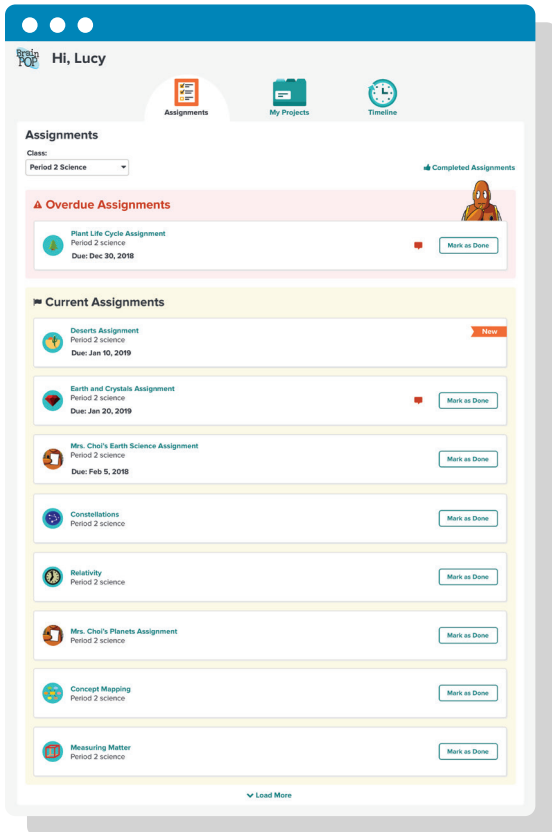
Brain POP

Hi, Lucy

Assignments
My Projects
Timeline

Assignments

Class:
Period 2 Science

Completed Assignments

Overdue Assignments

Plant Life Cycle Assignment
Period 2 science
Due: Dec 30, 2018
Mark as Done

Current Assignments

Deserts Assignment
Period 2 science
Due: Jan 10, 2019
New

Earth and Crystals Assignment
Period 2 science
Due: Jan 20, 2019
Mark as Done

Mrs. Choi's Earth Science Assignment
Period 2 science
Due: Feb 5, 2018
Mark as Done

Constellations
Period 2 science
Mark as Done

Relativity
Period 2 science
Mark as Done

Mrs. Choi's Planets Assignment
Period 2 science
Mark as Done

Concept Mapping
Period 2 science
Mark as Done

Measuring Matter
Period 2 science
Mark as Done

Load More